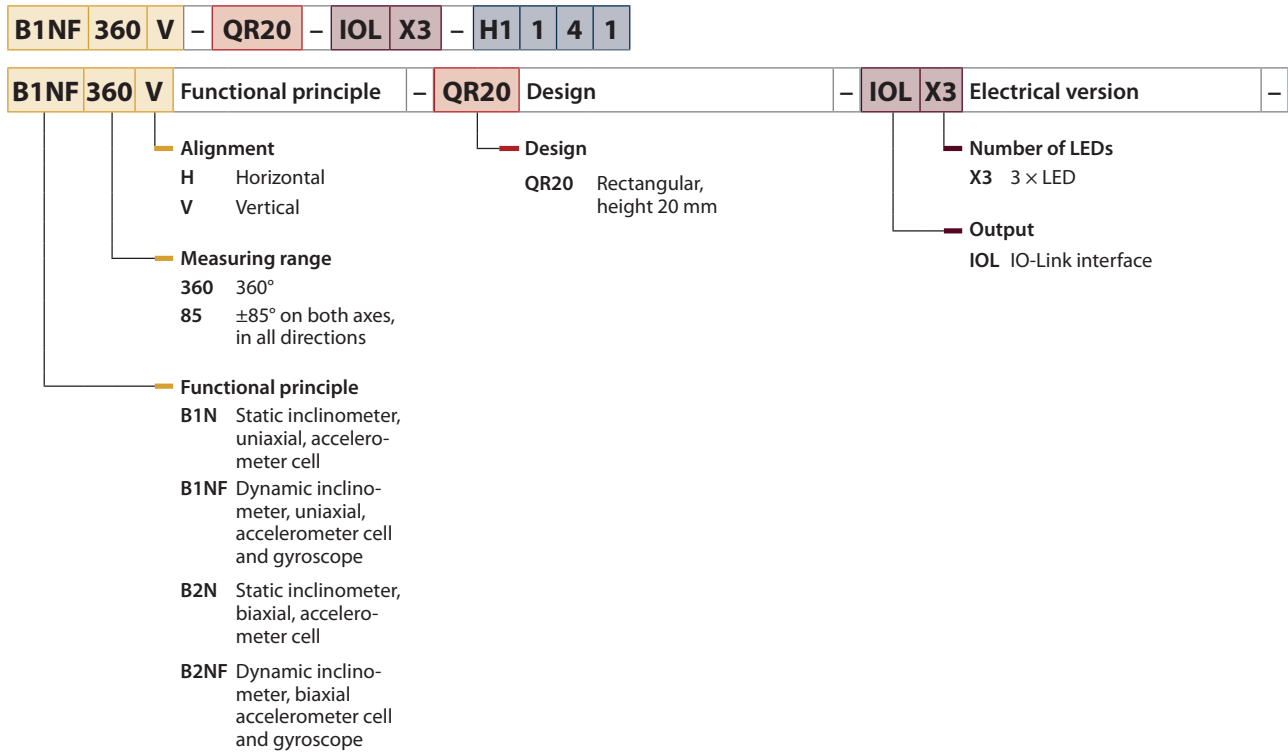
B1NF 360 V – QR20 – IOL X3 – H1 1 4 1

B1NF 360 V Functional principle – QR20 Design – IOL X3 Electrical version –

Alignment
H Horizontal
V Vertical

Measuring range
360 360°
85 ±85° on both axes, in all directions

Functional principle
B1N Static inclinometer, uniaxial, accelerometer cell
B1NF Dynamic inclinometer, uniaxial, accelerometer cell and gyroscope
B2N Static inclinometer, biaxial, accelerometer cell
B2NF Dynamic inclinometer, biaxial accelerometer cell and gyroscope

Design
QR20 Rectangular, height 20 mm

Number of LEDs
X3 3 × LED

Output
IOL IO-Link interface